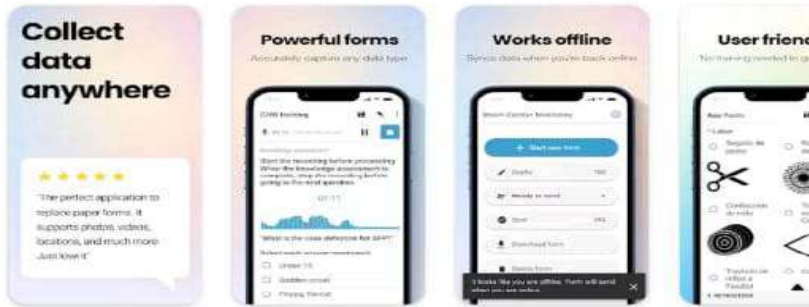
Collect data anywhere

★★★★★

"The perfect application to replace paper forms. It supports photos, videos, locations, and much more. Just love it"

Powerful forms

Accurately capture any data type

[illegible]

Start the recording before processing. When the knowledge assessment is complete, stop the recording before going to the next question.

01:11

What is the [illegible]

Under 15

Golden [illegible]

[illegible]

Works offline

Syncs data when you're back online

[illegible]

+ Start new form

Drafts

Ready to send

Sent

Download form

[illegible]

It looks like you are offline. Form will send when you are online.

User frien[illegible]

No training needed to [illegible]